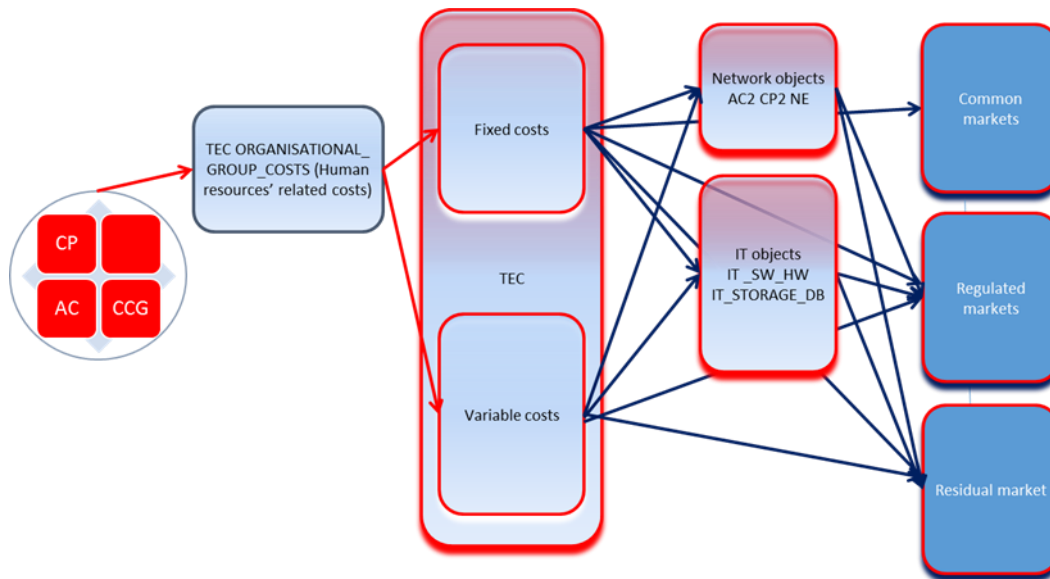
CP

AC

CCG

TEC ORGANISATIONAL_GROUP_COSTS (Human resources' related costs)

Fixed costs

TEC

Variable costs

Network objects
AC2 CP2 NE

IT objects
IT _SW_HW
IT_STORAGE_DB

Common markets

Regulated markets

Residual market